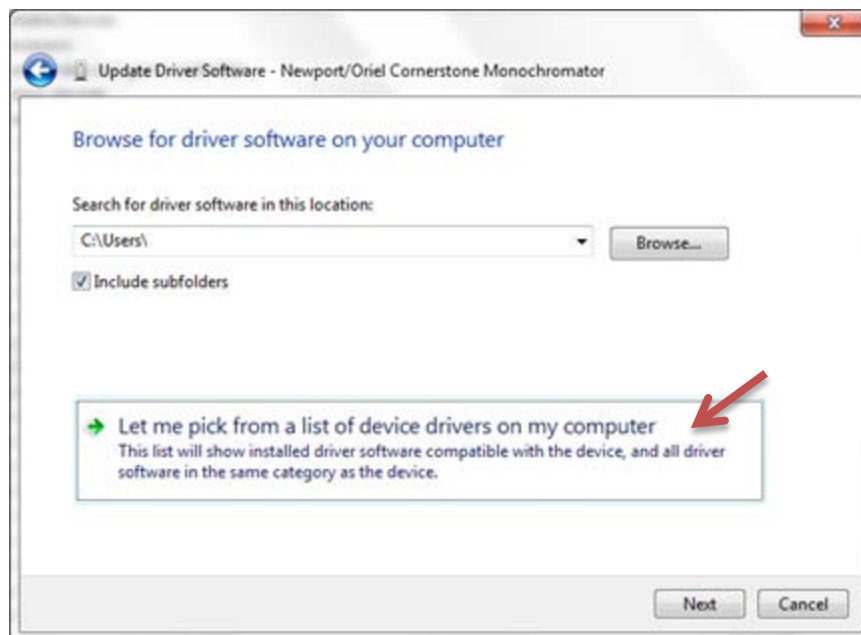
Update Driver Software - Newport/Oriel Cornerstone Monochromator

Browse for driver software on your computer

Search for driver software in this location:

C:\Users\

Browse...

Include subfolders

Let me pick from a list of device drivers on my computer

This list will show installed driver software compatible with the device, and all driver software in the same category as the device.

Next

Cancel